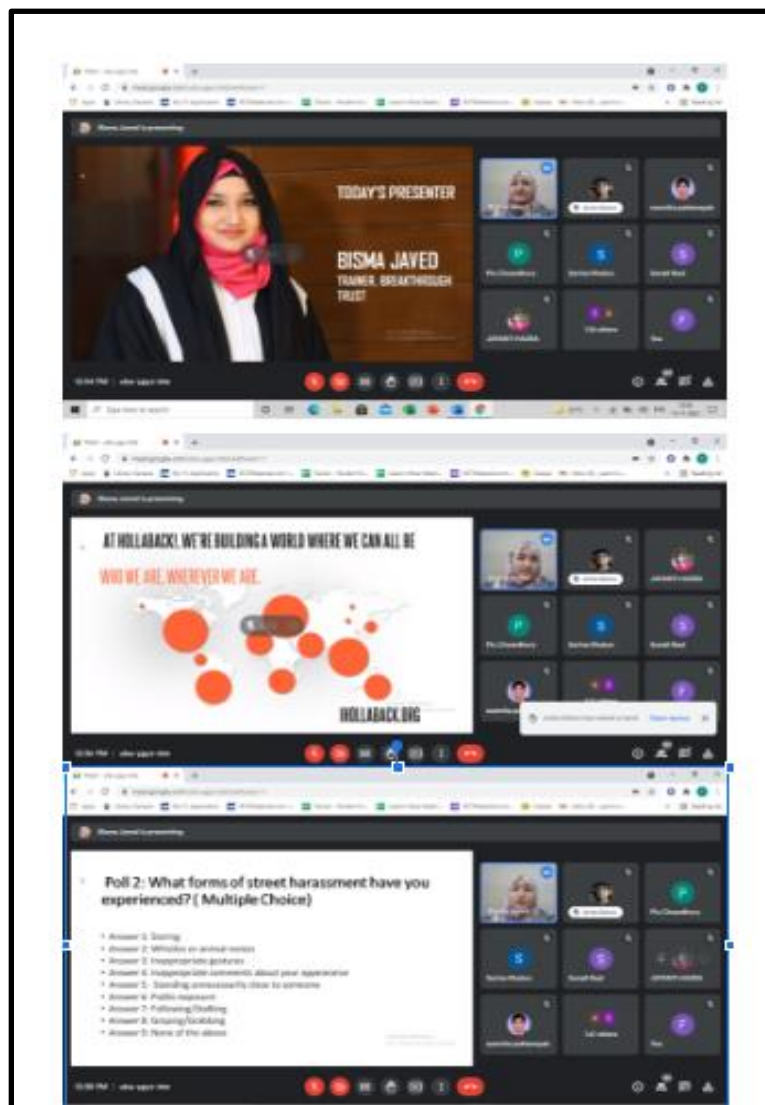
TODAY'S PRESENTER

BISMA JAVED
TRAINER, BREAKTHROUGH TRUST

P
S
S
F

AT HOLLABACK!, WE'RE BUILDING A WORLD WHERE WE CAN ALL BE

WHO WE ARE, WHEREVER WE ARE.

IHOLLABACK.ORG

P
S
S
F

Poll 2: What forms of street harassment have you experienced? ( Multiple Choice)

• Answer 1: Staring
• Answer 2: Whistles or animal noises
• Answer 3: Inappropriate gestures
• Answer 4: Inappropriate comments about your appearance
• Answer 5: Standing unnecessarily close to someone
• Answer 6: Public exposure
• Answer 7: Following/Stalking
• Answer 8: Groping/Grabbing
• Answer 9: None of the above

P
S
S
F